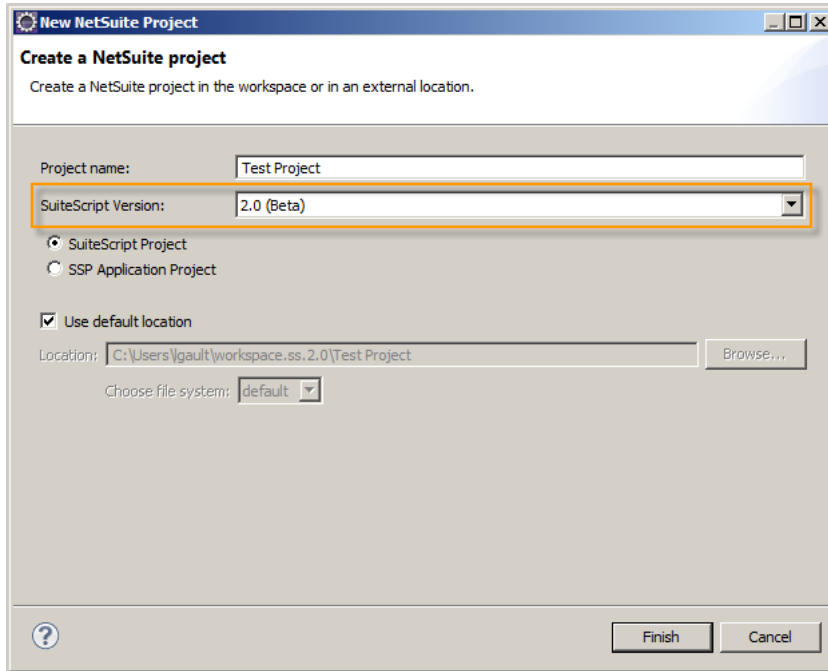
New NetSuite Project

Create a NetSuite project

Create a NetSuite project in the workspace or in an external location.

Project name: Test Project

SuiteScript Version: 2.0 (Beta)

SuiteScript Project

SSP Application Project

Use default location

Location: C:\Users\lgault\workspace.ss.2.0\Test Project

Browse...

Choose file system: default

?

Finish

Cancel